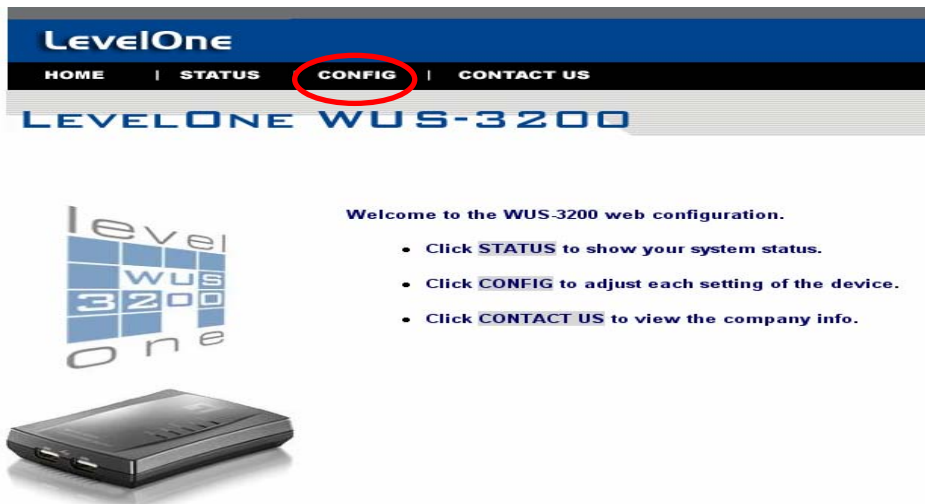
LevelOne

HOME | STATUS | CONFIG | CONTACT US

LEVELONE WUS-3200

level WUS 3200 One

Welcome to the WUS-3200 web configuration.

- Click STATUS to show your system status.
- Click CONFIG to adjust each setting of the device.
- Click CONTACT US to view the company info.